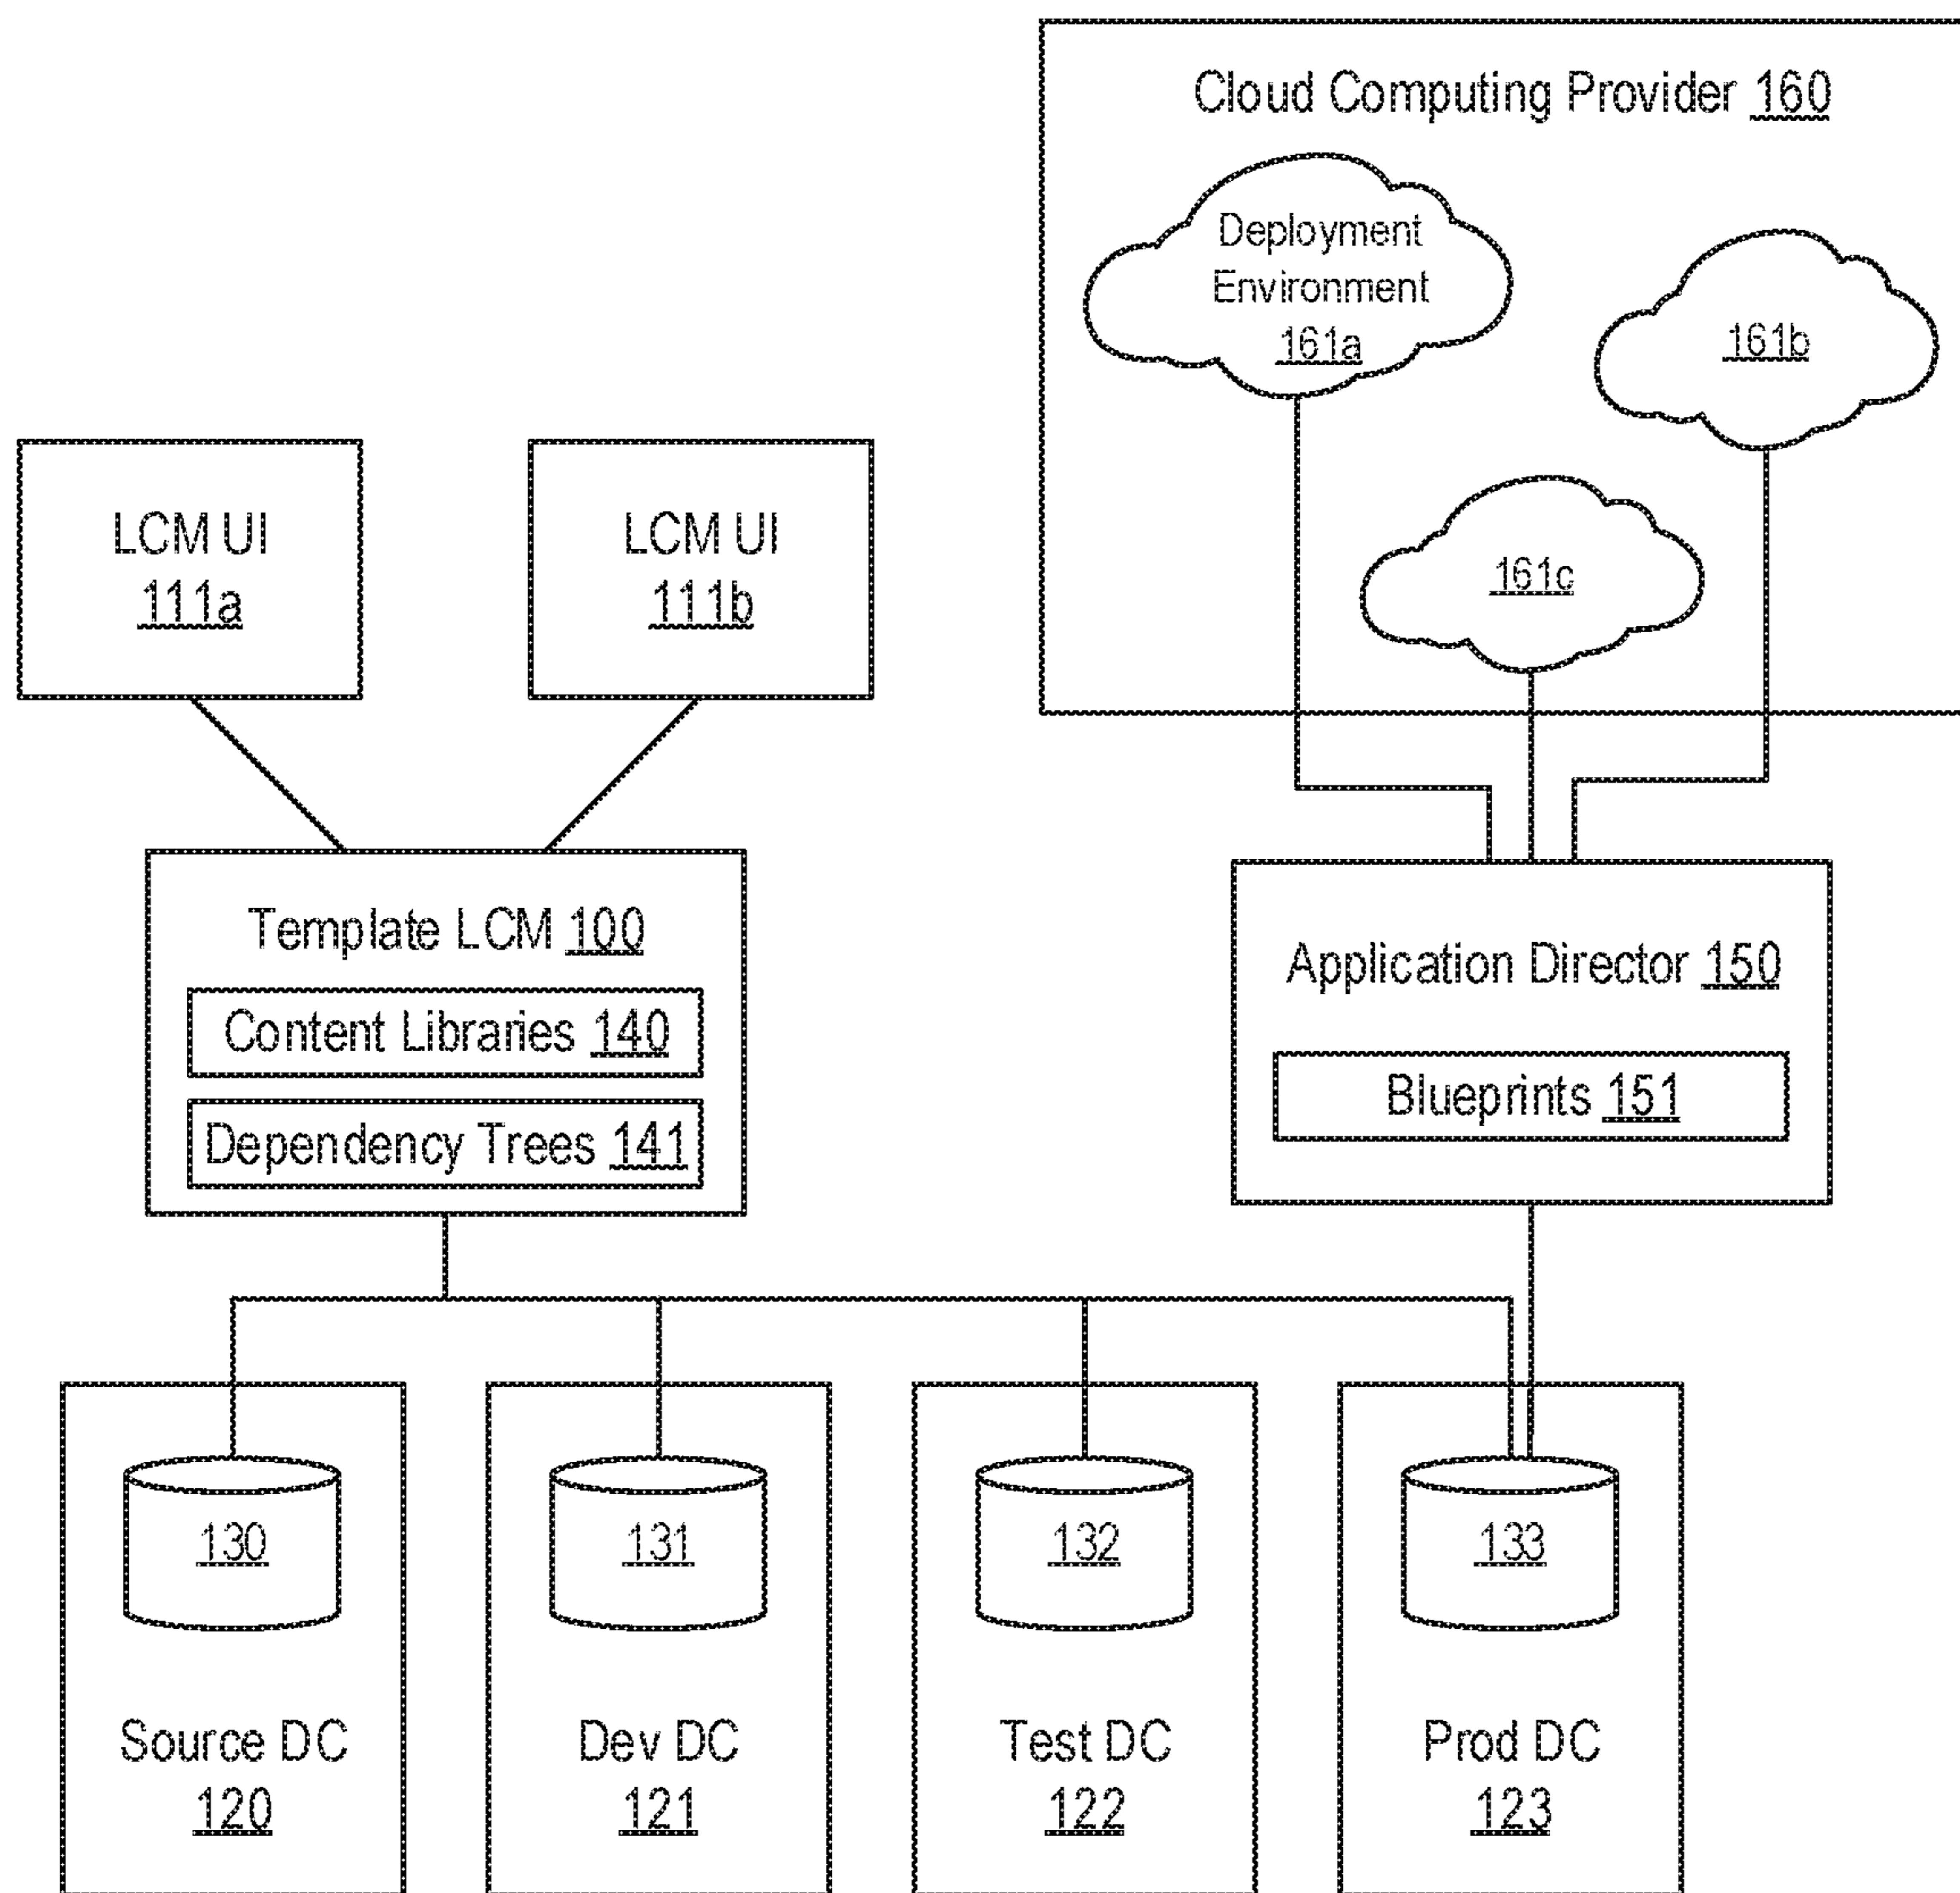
Cloud Computing Provider 160

Deployment Environment 161a

161b

161c

LCM UI 111a

LCM UI 111b

Template LCM 100

Content Libraries 140

Dependency Trees 141

Application Director 150

Blueprints 151

130

Source DC 120

131

Dev DC 121

132

Test DC 122

133

Prod DC 123